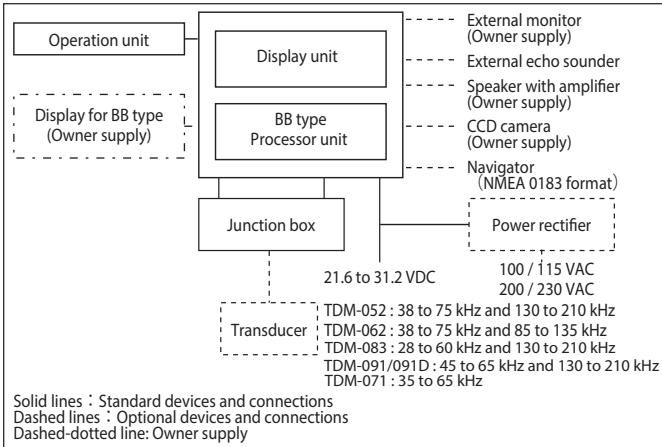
Operation unit

Display unit

Display for BB type
(Owner supply)

BB type
Processor unit

External monitor
(Owner supply)

External echo sounder

Speaker with amplifier
(Owner supply)

CCD camera
(Owner supply)

Navigator
(NMEA 0183 format)

Junction box

Power rectifier

21.6 to 31.2 VDC

100 / 115 VAC
200 / 230 VAC

Transducer

TDM-052 : 38 to 75 kHz and 130 to 210 kHz
TDM-062 : 38 to 75 kHz and 85 to 135 kHz
TDM-083 : 28 to 60 kHz and 130 to 210 kHz
TDM-091/091D : 45 to 65 kHz and 130 to 210 kHz
TDM-071 : 35 to 65 kHz

Solid lines：Standard devices and connections
Dashed lines：Optional devices and connections
Dashed-dotted line: Owner supply